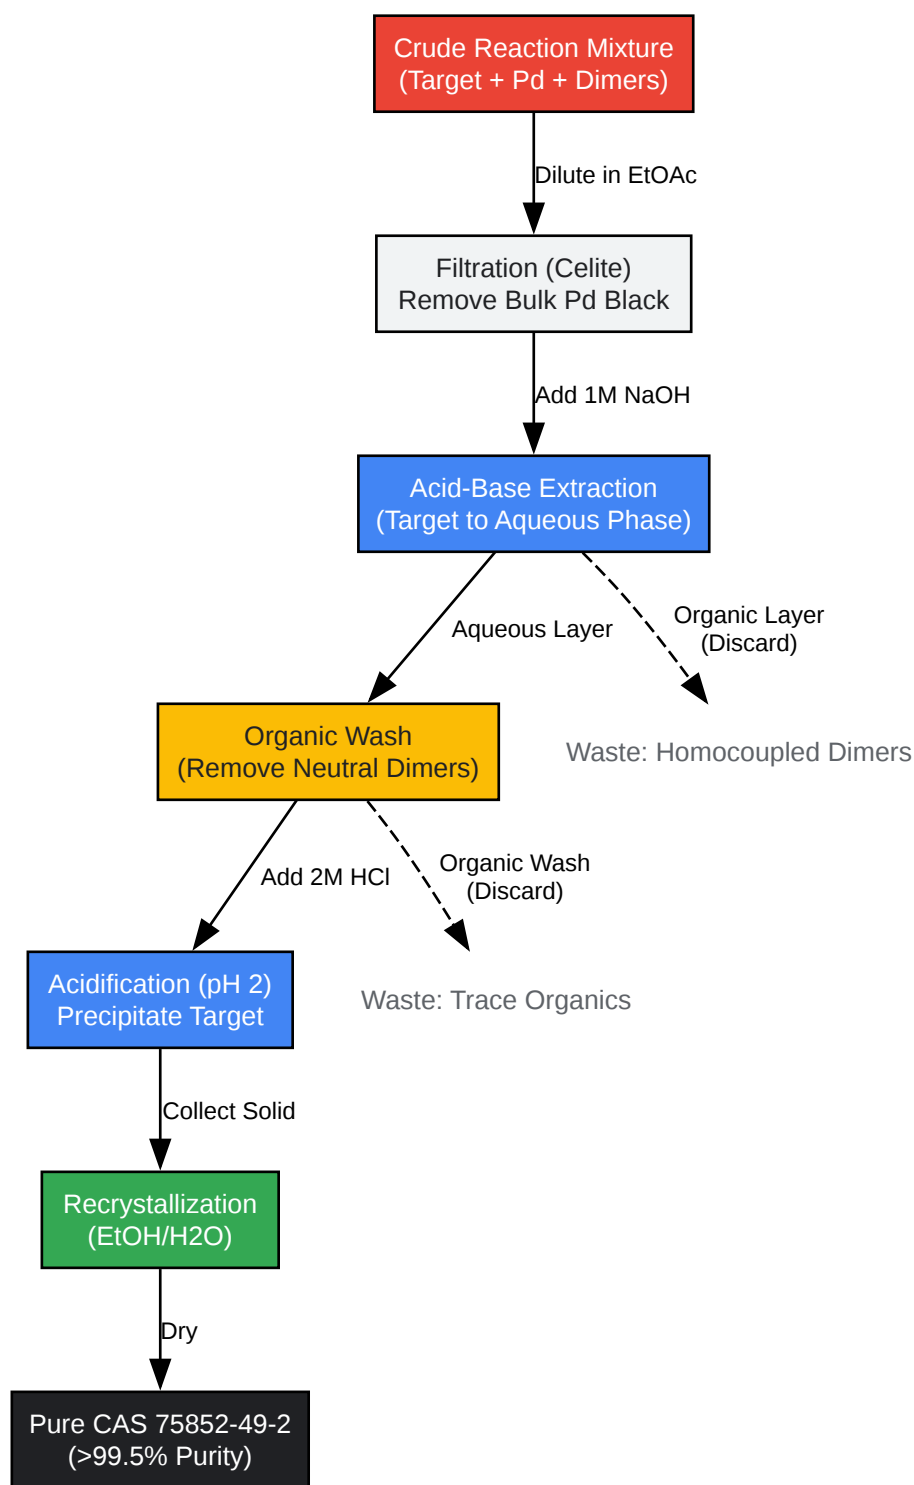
Crude Reaction Mixture
(Target + Pd + Dimers)

Dilute in EtOAc

Filtration (Celite)
Remove Bulk Pd Black

Add 1M NaOH

Acid-Base Extraction
(Target to Aqueous Phase)

Aqueous Layer

Organic Layer
(Discard)

Organic Wash
(Remove Neutral Dimers)

Waste: Homocoupled Dimers

Add 2M HCl

Organic Wash
(Discard)

Acidification (pH 2)
Precipitate Target

Waste: Trace Organics

Collect Solid

Recrystallization
(EtOH/H2O)

Dry

Pure CAS 75852-49-2
(>99.5% Purity)